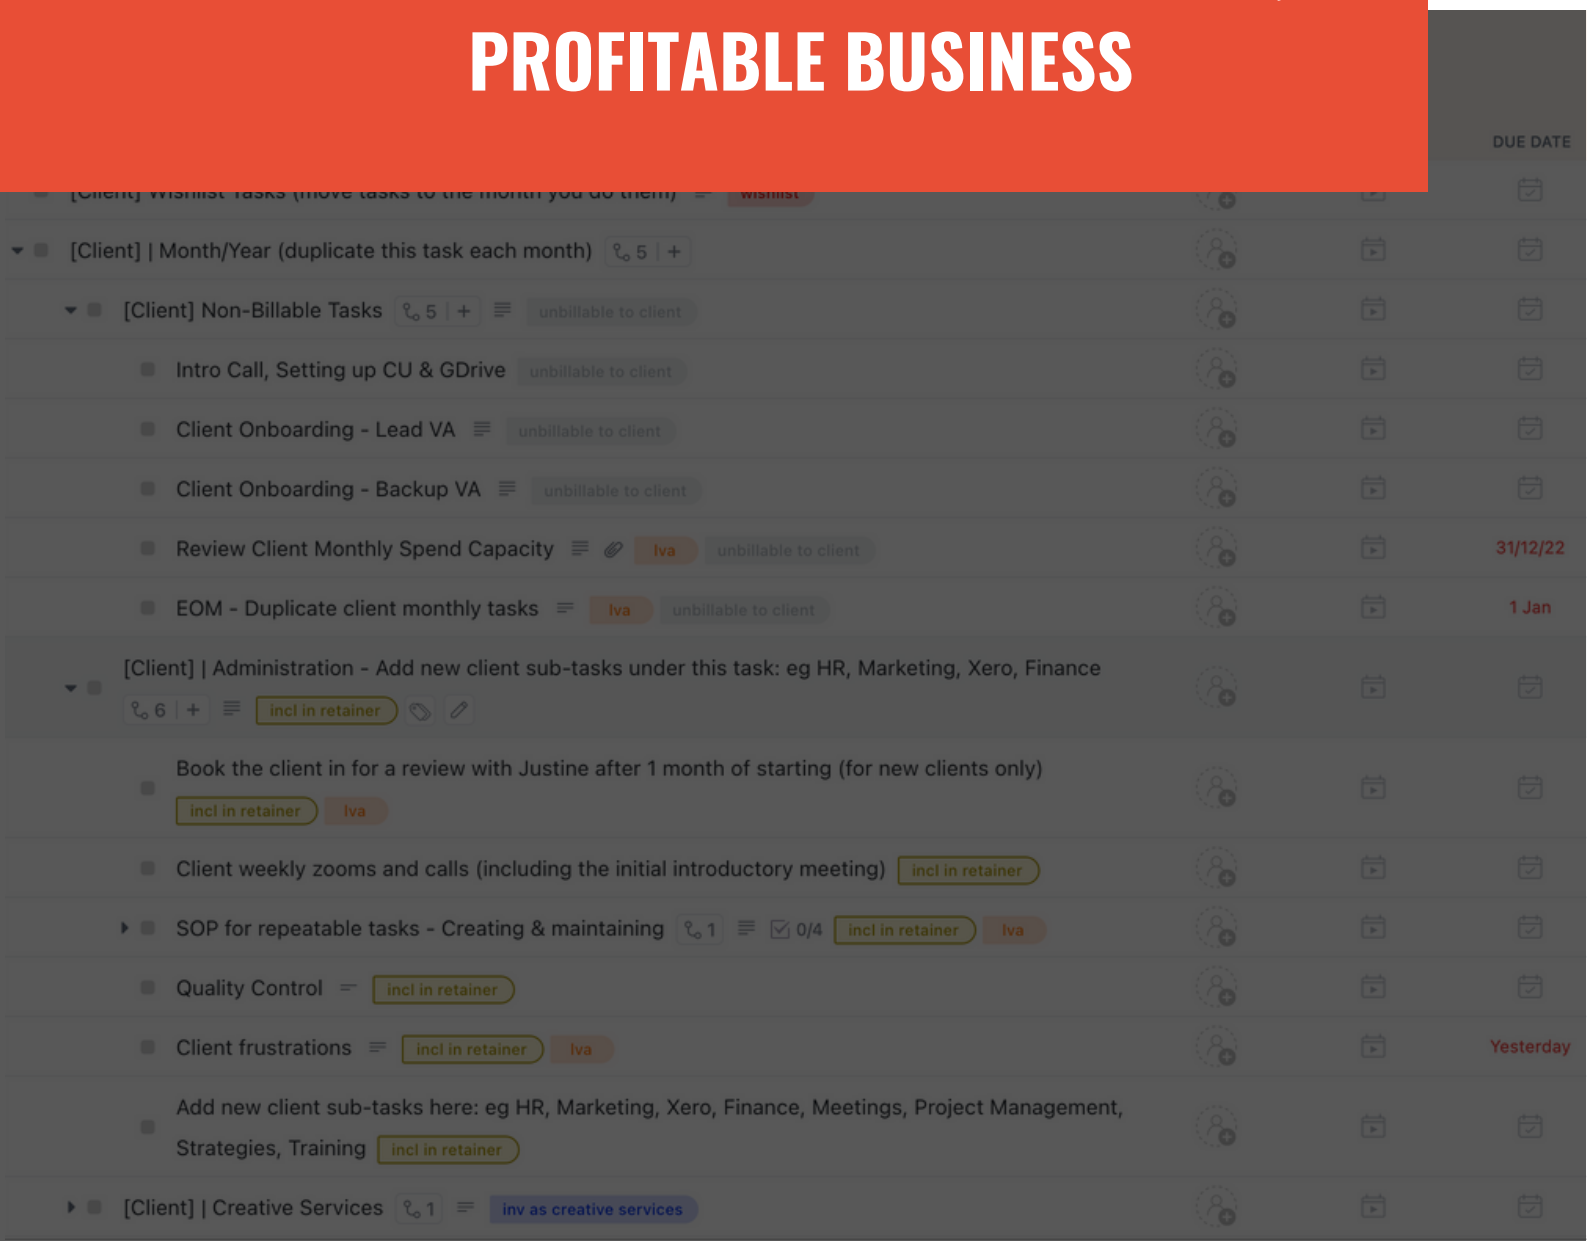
PROFITABLE BUSINESS

DUE DATE

[Client] | Month/Year (duplicate this task each month) 5 +

[Client] Non-Billable Tasks 5 + unbillable to client

Intro Call, Setting up CU & GDrive unbillable to client

Client Onboarding - Lead VA unbillable to client

Client Onboarding - Backup VA unbillable to client

Review Client Monthly Spend Capacity lva unbillable to client 31/12/22

EOM - Duplicate client monthly tasks lva unbillable to client 1 Jan

[Client] | Administration - Add new client sub-tasks under this task: eg HR, Marketing, Xero, Finance 6 + incl in retainer

Book the client in for a review with Justine after 1 month of starting (for new clients only) incl in retainer lva

Client weekly zooms and calls (including the initial introductory meeting) incl in retainer

SOP for repeatable tasks - Creating & maintaining 1 0/4 incl in retainer lva

Quality Control incl in retainer

Client frustrations incl in retainer lva Yesterday

Add new client sub-tasks here: eg HR, Marketing, Xero, Finance, Meetings, Project Management, Strategies, Training incl in retainer

[Client] | Creative Services 1 inv as creative services